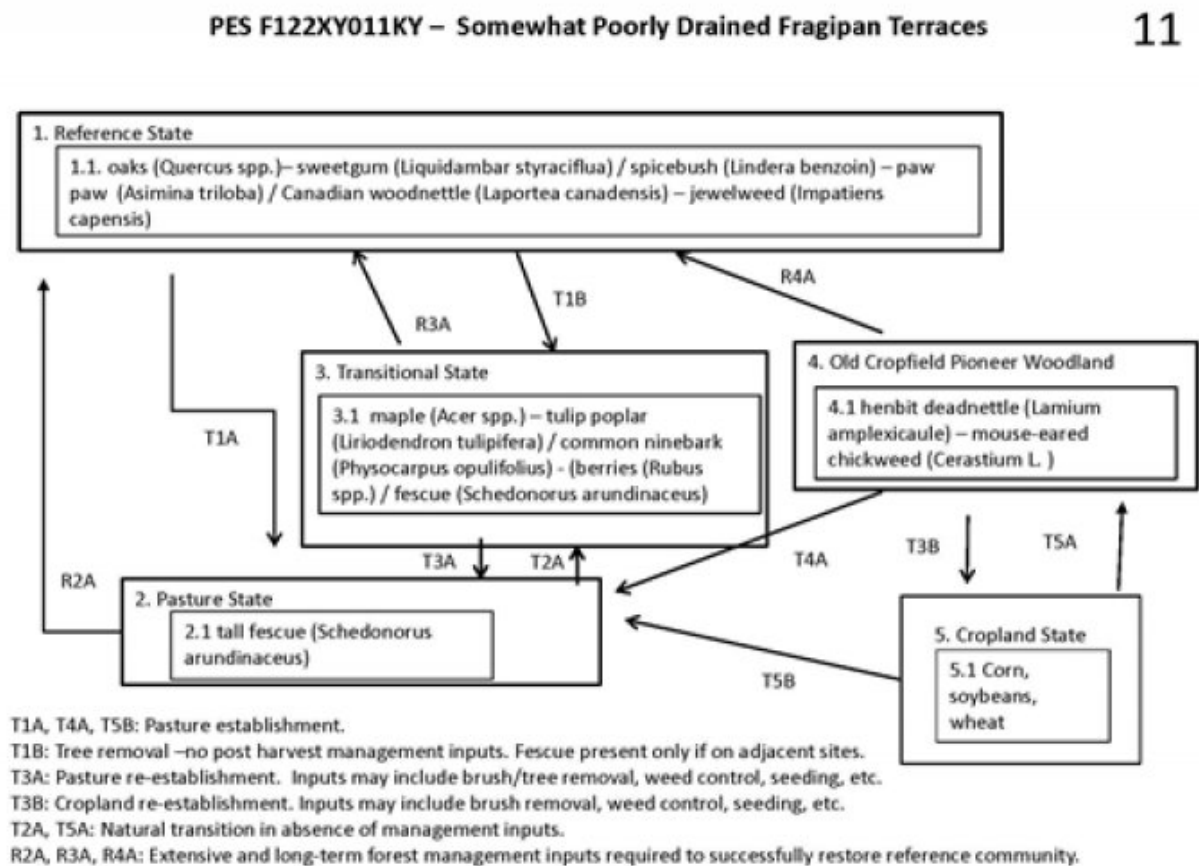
PES F122XY011KY – Somewhat Poorly Drained Fragipan Terraces

11

1. Reference State

1.1. oaks (Quercus spp.)– sweetgum (Liquidambar styraciflua) / spicebush (Lindera benzoin) – paw paw (Asimina triloba) / Canadian woodnettle (Laportea canadensis) – jewelweed (Impatiens capensis)

R3A

T1B

R4A

T1A

R2A

3. Transitional State

3.1 maple (Acer spp.) – tulip poplar (Liriodendron tulipifera) / common ninebark (Physocarpus opulifolius) - (berries (Rubus spp.) / fescue (Schedonorus arundinaceus)

4. Old Cropfield Pioneer Woodland

4.1 henbit deadnettle (Lamium amplexicaule) – mouse-eared chickweed (Cerastium L. )

T3A

T2A

T4A

T3B

T5A

2. Pasture State

2.1 tall fescue (Schedonorus arundinaceus)

T5B

5. Cropland State

5.1 Corn, soybeans, wheat

T1A, T4A, T5B: Pasture establishment.
T1B: Tree removal –no post harvest management inputs. Fescue present only if on adjacent sites.
T3A: Pasture re-establishment. Inputs may include brush/tree removal, weed control, seeding, etc.
T3B: Cropland re-establishment. Inputs may include brush removal, weed control, seeding, etc.
T2A, T5A: Natural transition in absence of management inputs.
R2A, R3A, R4A: Extensive and long-term forest management inputs required to successfully restore reference community.